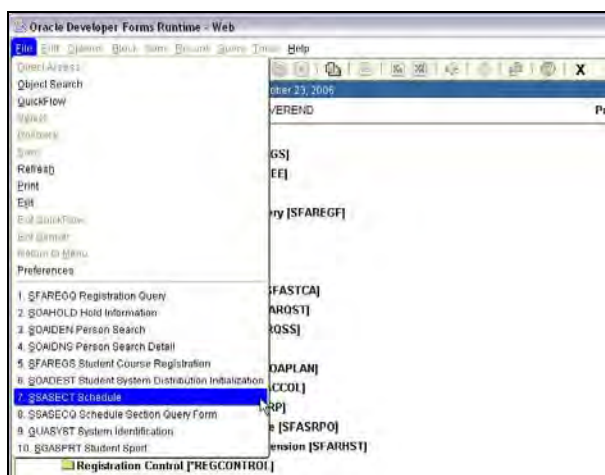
Oracle Developer Forms Runtime - Web

File Edit Options Block Item Record Query Tools Help

Direct Access
Object Search
QuickFlow
Rollback
Save
Refresh
Print
Exit
Exit QuickFlow
Exit Banner
Return to Menu
Preferences

1. SFAREGQ Registration Query
2. SOAHOLD Hold Information
3. SOAIDEN Person Search
4. SOAIDNS Person Search Detail
5. SFAREGS Student Course Registration
6. SOADEST Student System Distribution Initialization
7. SSASECT Schedule
8. SSASECQ Schedule Section Query Form
9. GUASYST System Identification
10. SGASPRT Student Sport

ober 23, 2006
VEREND
Pe
GS]
EE]
ry [SFAREGF]
FASTCA]
ARQST]
RQSS]
DAPLAN]
ACCOL]
RP]
e [SFASRPO]
ension [SFARHST]
Registration Control [*REGCONTROL]
X